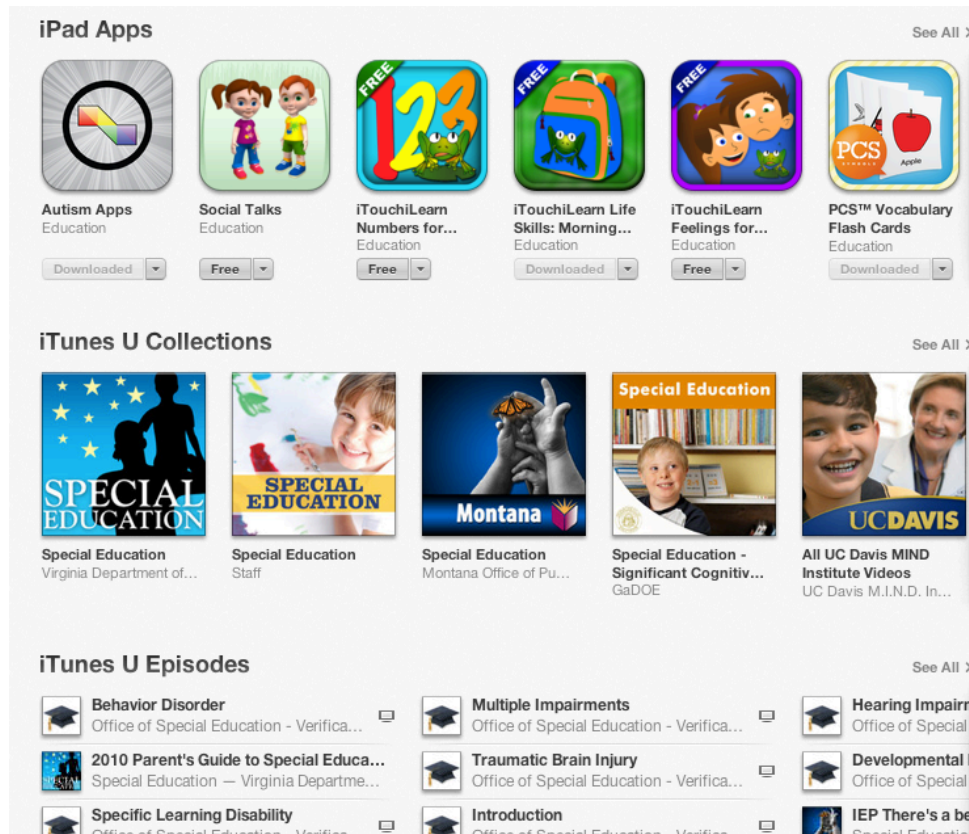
iPad Apps

See All

FREE
123

FREE

FREE

PCS
Apple

Autism Apps
Education
Downloaded

Social Talks
Education
Free

iTouchiLearn Numbers for...
Education
Free

iTouchiLearn Life Skills: Morning...
Education
Downloaded

iTouchiLearn Feelings for...
Education
Free

PCS™ Vocabulary Flash Cards
Education
Downloaded

iTunes U Collections

See All

SPECIAL EDUCATION

SPECIAL EDUCATION

Montana

Special Education

UCDAVIS

Special Education
Virginia Department of...

Special Education
Staff

Special Education
Montana Office of Pu...

Special Education - Significant Cognitiv...
GaDOE

All UC Davis MIND Institute Videos
UC Davis M.I.N.D. In...

iTunes U Episodes

See All

Behavior Disorder
Office of Special Education - Verifica...

Multiple Impairments
Office of Special Education - Verifica...

Hearing Impairr
Office of Special

2010 Parent's Guide to Special Educa...
Special Education — Virginia Departme...

Traumatic Brain Injury
Office of Special Education - Verifica...

Developmental
Office of Special

Specific Learning Disability
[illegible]

Introduction
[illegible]

IEP There's a be
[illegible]